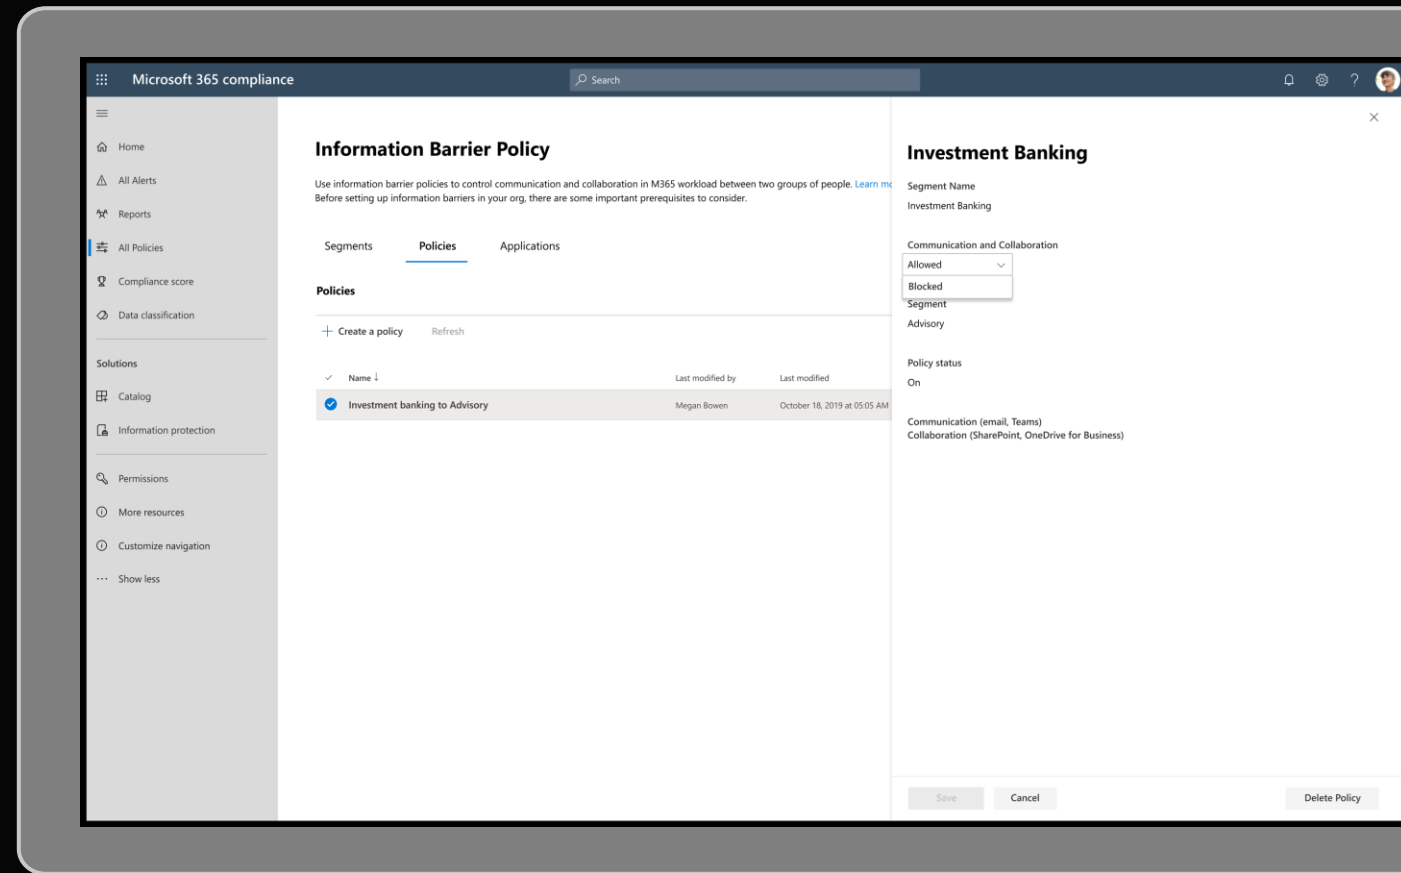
Microsoft 365 compliance

Search

Home
All Alerts
Reports
All Policies
Compliance score
Data classification

Solutions
Catalog
Information protection

Permissions
More resources
Customize navigation
Show less

Information Barrier Policy

Use information barrier policies to control communication and collaboration in M365 workload between two groups of people. Learn mo
Before setting up information barriers in your org, there are some important prerequisites to consider.

Segments
Policies
Applications

Policies

Create a policy
Refresh

| Name ↓ | Last modified by | Last modified |
|---|---|---|
| Investment banking to Advisory | Megan Bowen | October 18, 2019 at 05:05 AM |

Investment Banking

Segment Name
Investment Banking

Communication and Collaboration
Allowed
Blocked
Segment
Advisory

Policy status
On

Communication (email, Teams)
Collaboration (SharePoint, OneDrive for Business)

Save
Cancel
Delete Policy